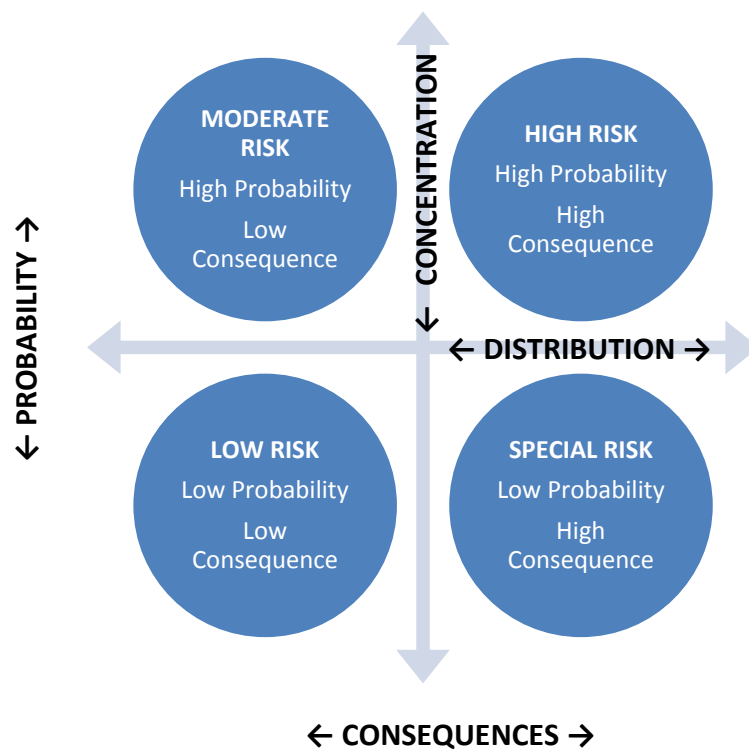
MODERATE RISK
High Probability
Low Consequence

CONCENTRATION ↓

HIGH RISK
High Probability
High Consequence

← PROBABILITY →

← DISTRIBUTION →

LOW RISK
Low Probability
Low Consequence

SPECIAL RISK
Low Probability
High Consequence

← CONSEQUENCES →